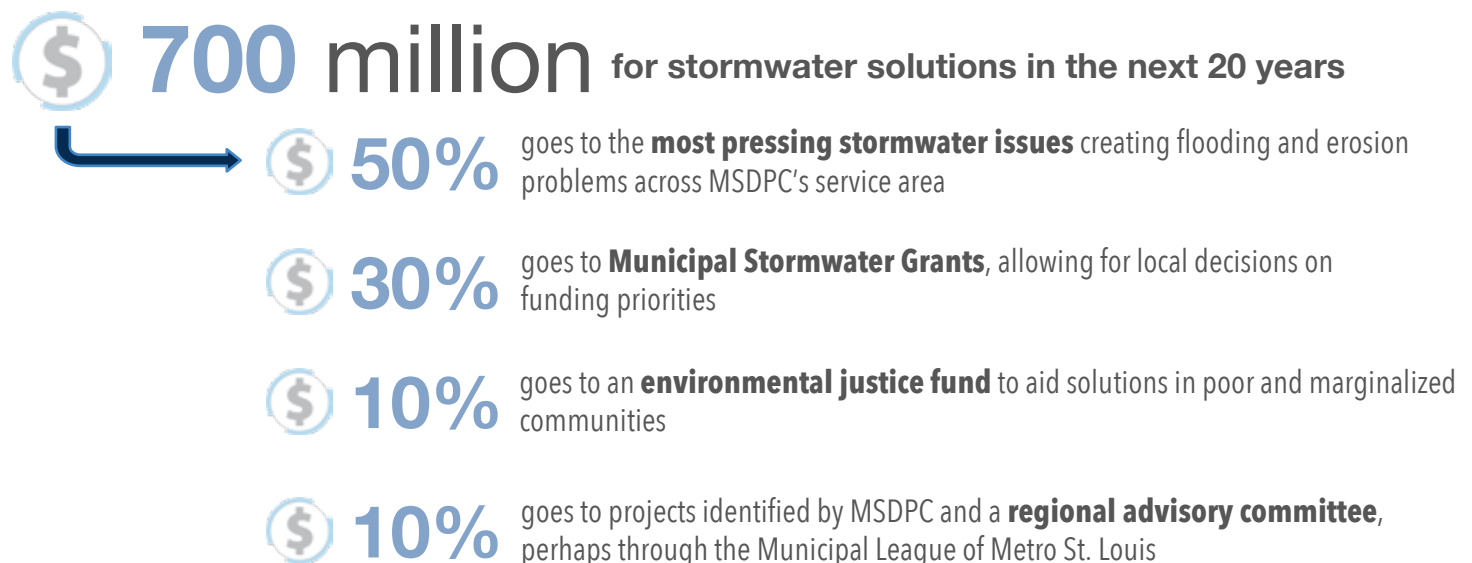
$ 700 million for stormwater solutions in the next 20 years

$ 50% goes to the **most pressing stormwater issues** creating flooding and erosion problems across MSDPC's service area

$ 30% goes to **Municipal Stormwater Grants**, allowing for local decisions on funding priorities

$ 10% goes to an **environmental justice fund** to aid solutions in poor and marginalized communities

$ 10% goes to projects identified by MSDPC and a **regional advisory committee**, perhaps through the Municipal League of Metro St. Louis